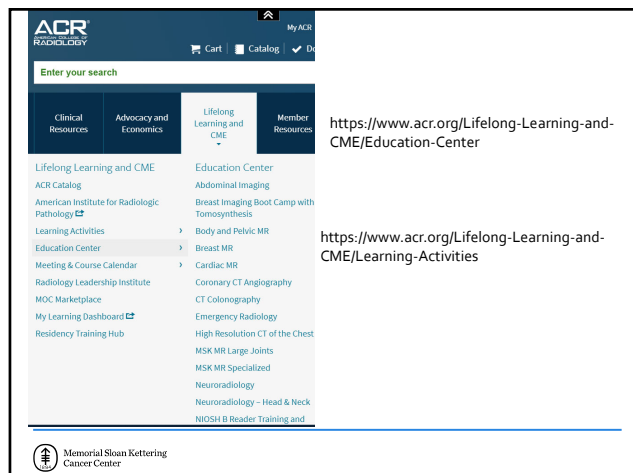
ACR® AMERICAN COLLEGE OF RADIOLOGY

My ACR

Cart | Catalog | Do

Enter your search

Clinical Resources

Advocacy and Economics

Lifelong Learning and CME

Member Resources

Lifelong Learning and CME

ACR Catalog

American Institute for Radiologic Pathology

Learning Activities

Education Center

Meeting & Course Calendar

Radiology Leadership Institute

MOC Marketplace

My Learning Dashboard

Residency Training Hub

Education Center

Abdominal Imaging

Breast Imaging Boot Camp with Tomosynthesis

Body and Pelvic MR

Breast MR

Cardiac MR

Coronary CT Angiography

CT Colonography

Emergency Radiology

High Resolution CT of the Chest

MSK MR Large Joints

MSK MR Specialized

Neuroradiology

Neuroradiology – Head & Neck

NIOSH B Reader Training and

https://www.acr.org/Lifelong-Learning-and-CME/Education-Center

https://www.acr.org/Lifelong-Learning-and-CME/Learning-Activities

Memorial Sloan Kettering Cancer Center